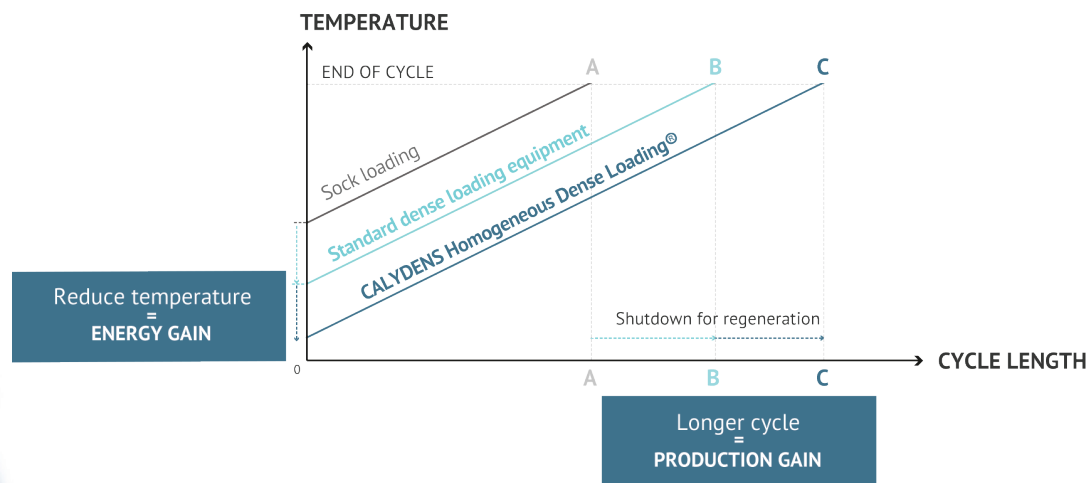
TEMPERATURE

END OF CYCLE

A B C

Sock loading

Standard dense loading equipment

CALYDENS Homogeneous Dense Loading®

Reduce temperature
=
ENERGY GAIN

Shutdown for regeneration

0

A B C

CYCLE LENGTH

Longer cycle
=
PRODUCTION GAIN